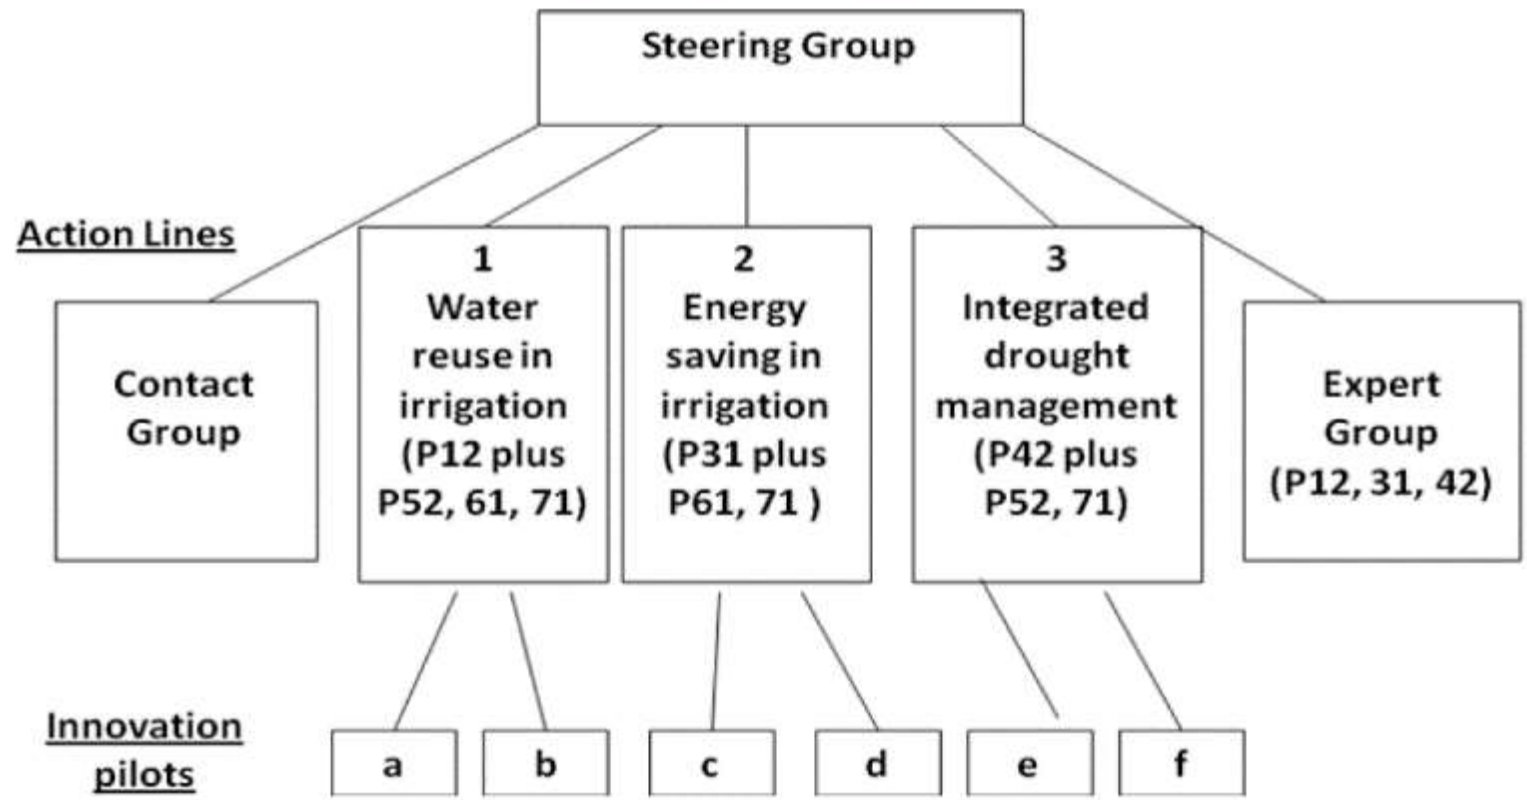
Steering Group

Action Lines

Contact Group

1
Water reuse in irrigation (P12 plus P52, 61, 71)

2
Energy saving in irrigation (P31 plus P61, 71 )

3
Integrated drought management (P42 plus P52, 71)

Expert Group (P12, 31, 42)

Innovation pilots

a

b

c

d

e

f